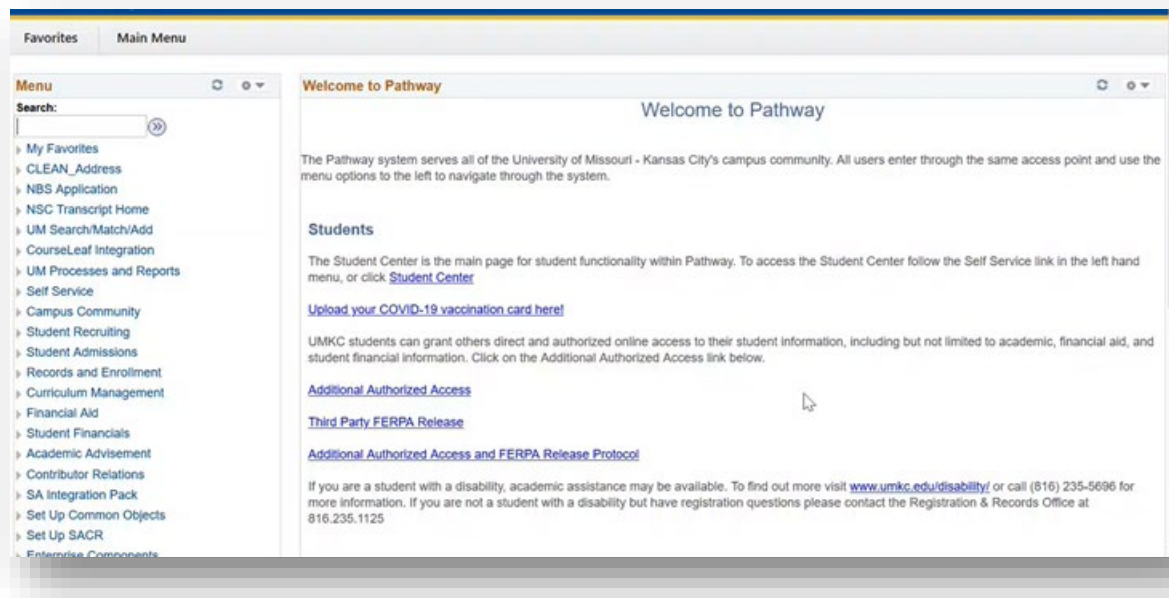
Favorites Main Menu

Menu

Search:

My Favorites
CLEAN_Address
NBS Application
NSC Transcript Home
UM Search/Match/Add
CourseLeaf Integration
UM Processes and Reports
Self Service
Campus Community
Student Recruiting
Student Admissions
Records and Enrollment
Curriculum Management
Financial Aid
Student Financials
Academic Advisement
Contributor Relations
SA Integration Pack
Set Up Common Objects
Set Up SACR
Enterprise Components

Welcome to Pathway

Welcome to Pathway

The Pathway system serves all of the University of Missouri - Kansas City's campus community. All users enter through the same access point and use the menu options to the left to navigate through the system.

Students

The Student Center is the main page for student functionality within Pathway. To access the Student Center follow the Self Service link in the left hand menu, or click Student Center

Upload your COVID-19 vaccination card here!

UMKC students can grant others direct and authorized online access to their student information, including but not limited to academic, financial aid, and student financial information. Click on the Additional Authorized Access link below.

Additional Authorized Access

Third Party FERPA Release

Additional Authorized Access and FERPA Release Protocol

If you are a student with a disability, academic assistance may be available. To find out more visit www.umkc.edu/disability/ or call (816) 235-5696 for more information. If you are not a student with a disability but have registration questions please contact the Registration & Records Office at 816.235.1125